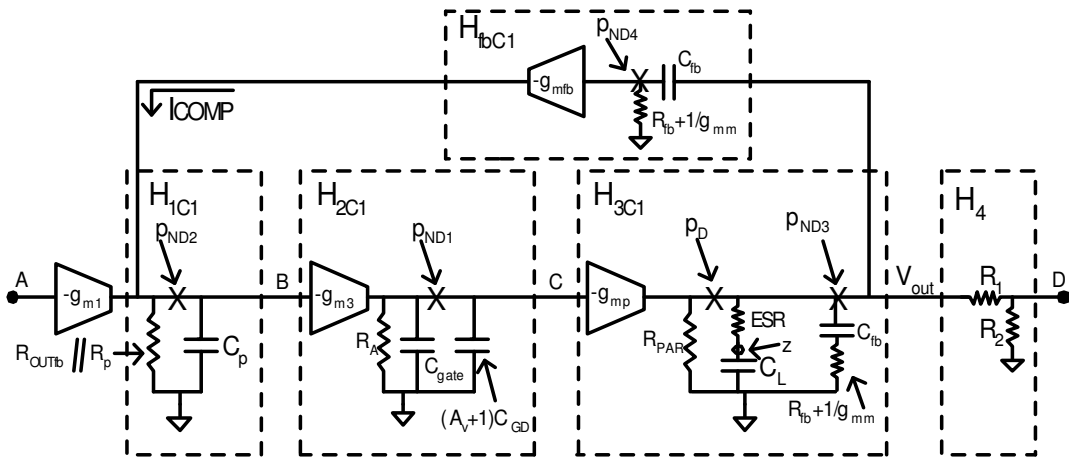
$H_{fbC1}$
$-g_{mfb}$
$p_{ND4}$
$C_{fb}$
$R_{fb}+1/g_{mm}$
$I_{COMP}$
$H_{1C1}$
$H_{2C1}$
$H_{3C1}$
$H_4$
$p_{ND2}$
$p_{ND1}$
$p_D$
$p_{ND3}$
A
$-g_{m1}$
B
$-g_{m3}$
C
$-g_{mp}$
$V_{out}$
$R_1$
D
$R_2$
$R_{OUTfb} \,//\, R_p$
$C_p$
$R_A$
$C_{gate}$
$(A_v+1)C_{GD}$
$R_{PAR}$
ESR
z
$C_L$
$C_{fb}$
$R_{fb}+1/g_{mm}$